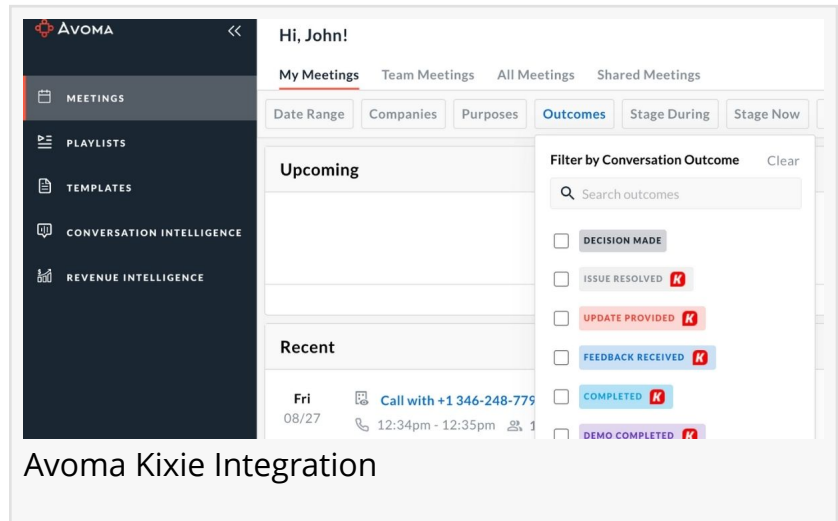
AVOMA «

MEETINGS

PLAYLISTS

TEMPLATES

CONVERSATION INTELLIGENCE

REVENUE INTELLIGENCE

Hi, John!

My Meetings Team Meetings All Meetings Shared Meetings

Date Range Companies Purposes Outcomes Stage During Stage Now

Upcoming

Recent

Fri 08/27

Call with +1 346-248-779

12:34pm - 12:35pm 1

Filter by Conversation Outcome Clear

Search outcomes

DECISION MADE

ISSUE RESOLVED K

UPDATE PROVIDED K

FEEDBACK RECEIVED K

COMPLETED K

DEMO COMPLETED K

Avoma Kixie Integration